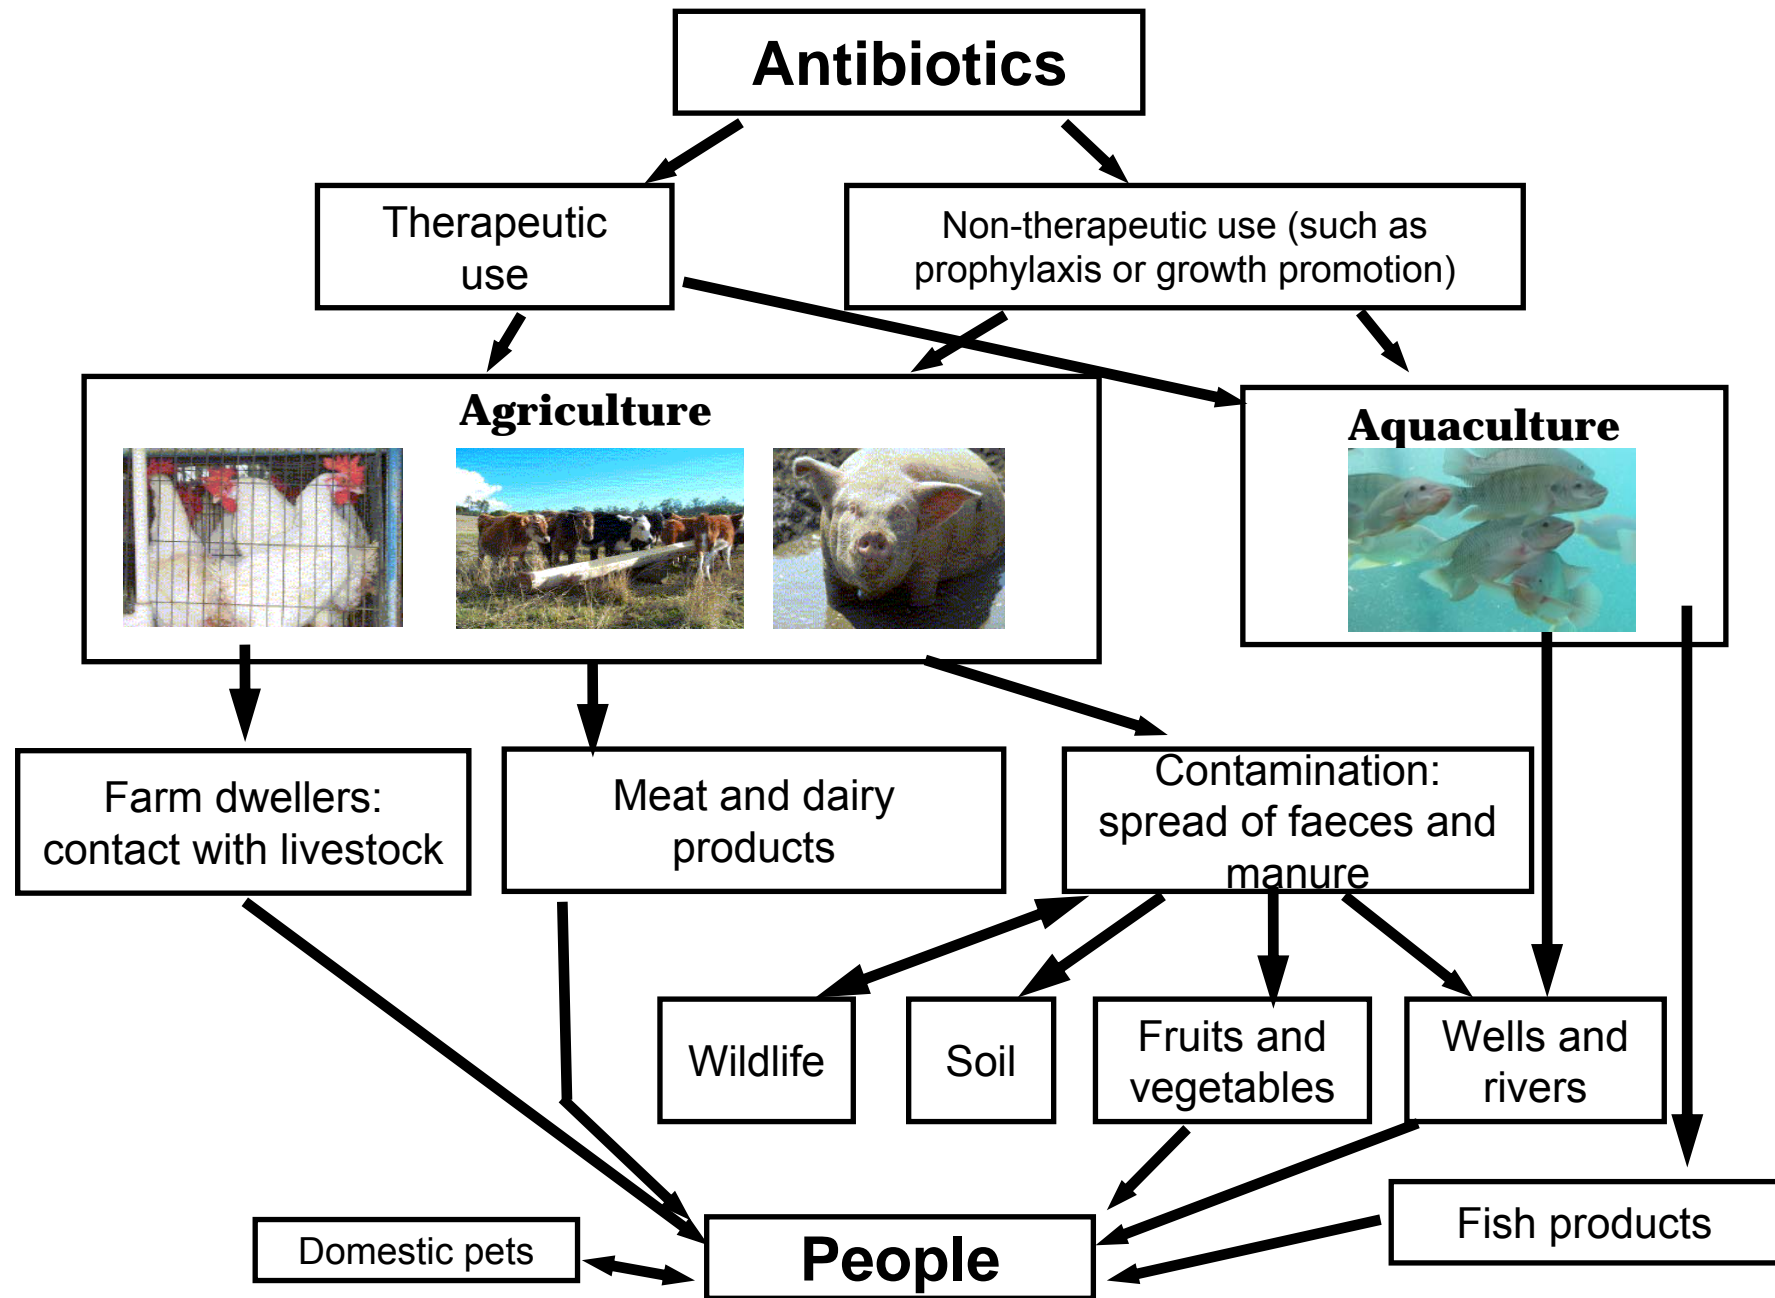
Antibiotics

Therapeutic use

Non-therapeutic use (such as prophylaxis or growth promotion)

Agriculture

Aquaculture

Farm dwellers: contact with livestock

Meat and dairy products

Contamination: spread of faeces and manure

Wildlife

Soil

Fruits and vegetables

Wells and rivers

Fish products

Domestic pets

People